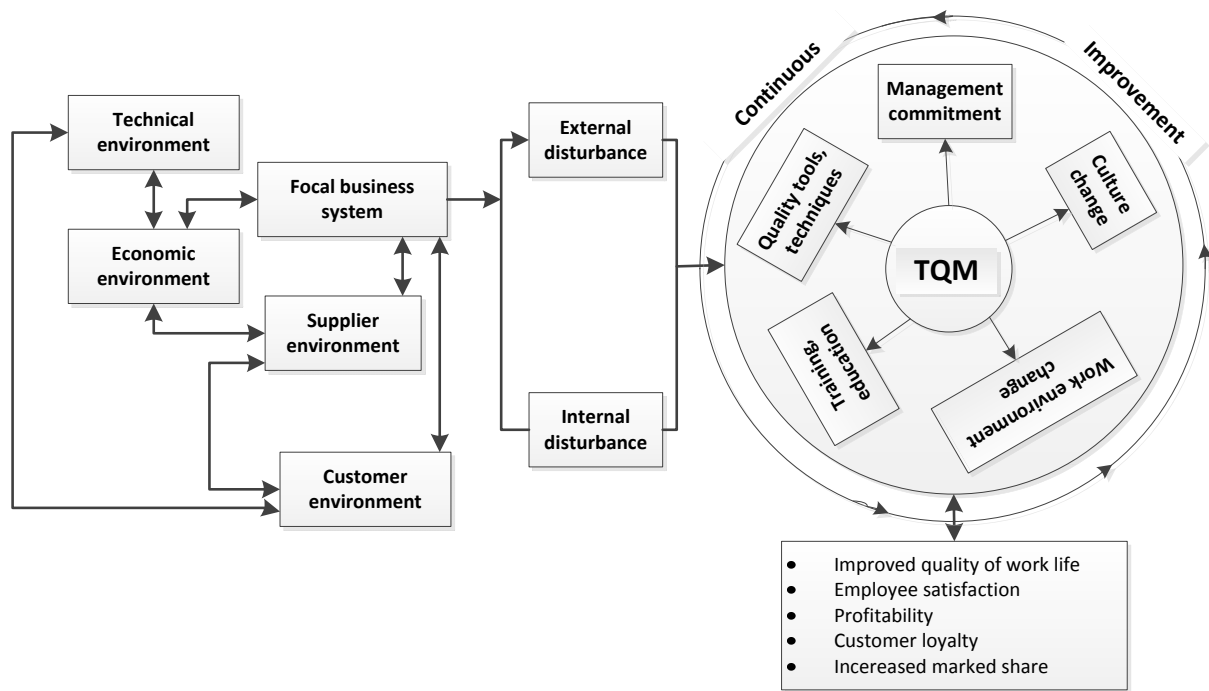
Technical environment

Economic environment

Focal business system

Supplier environment

Customer environment

External disturbance

Internal disturbance

Continuous

Improvement

Management commitment

Quality tools, techniques

Culture change

TQM

Training, education

Work environment change

- Improved quality of work life
- Employee satisfaction
- Profitability
- Customer loyalty
- Incereased marked share